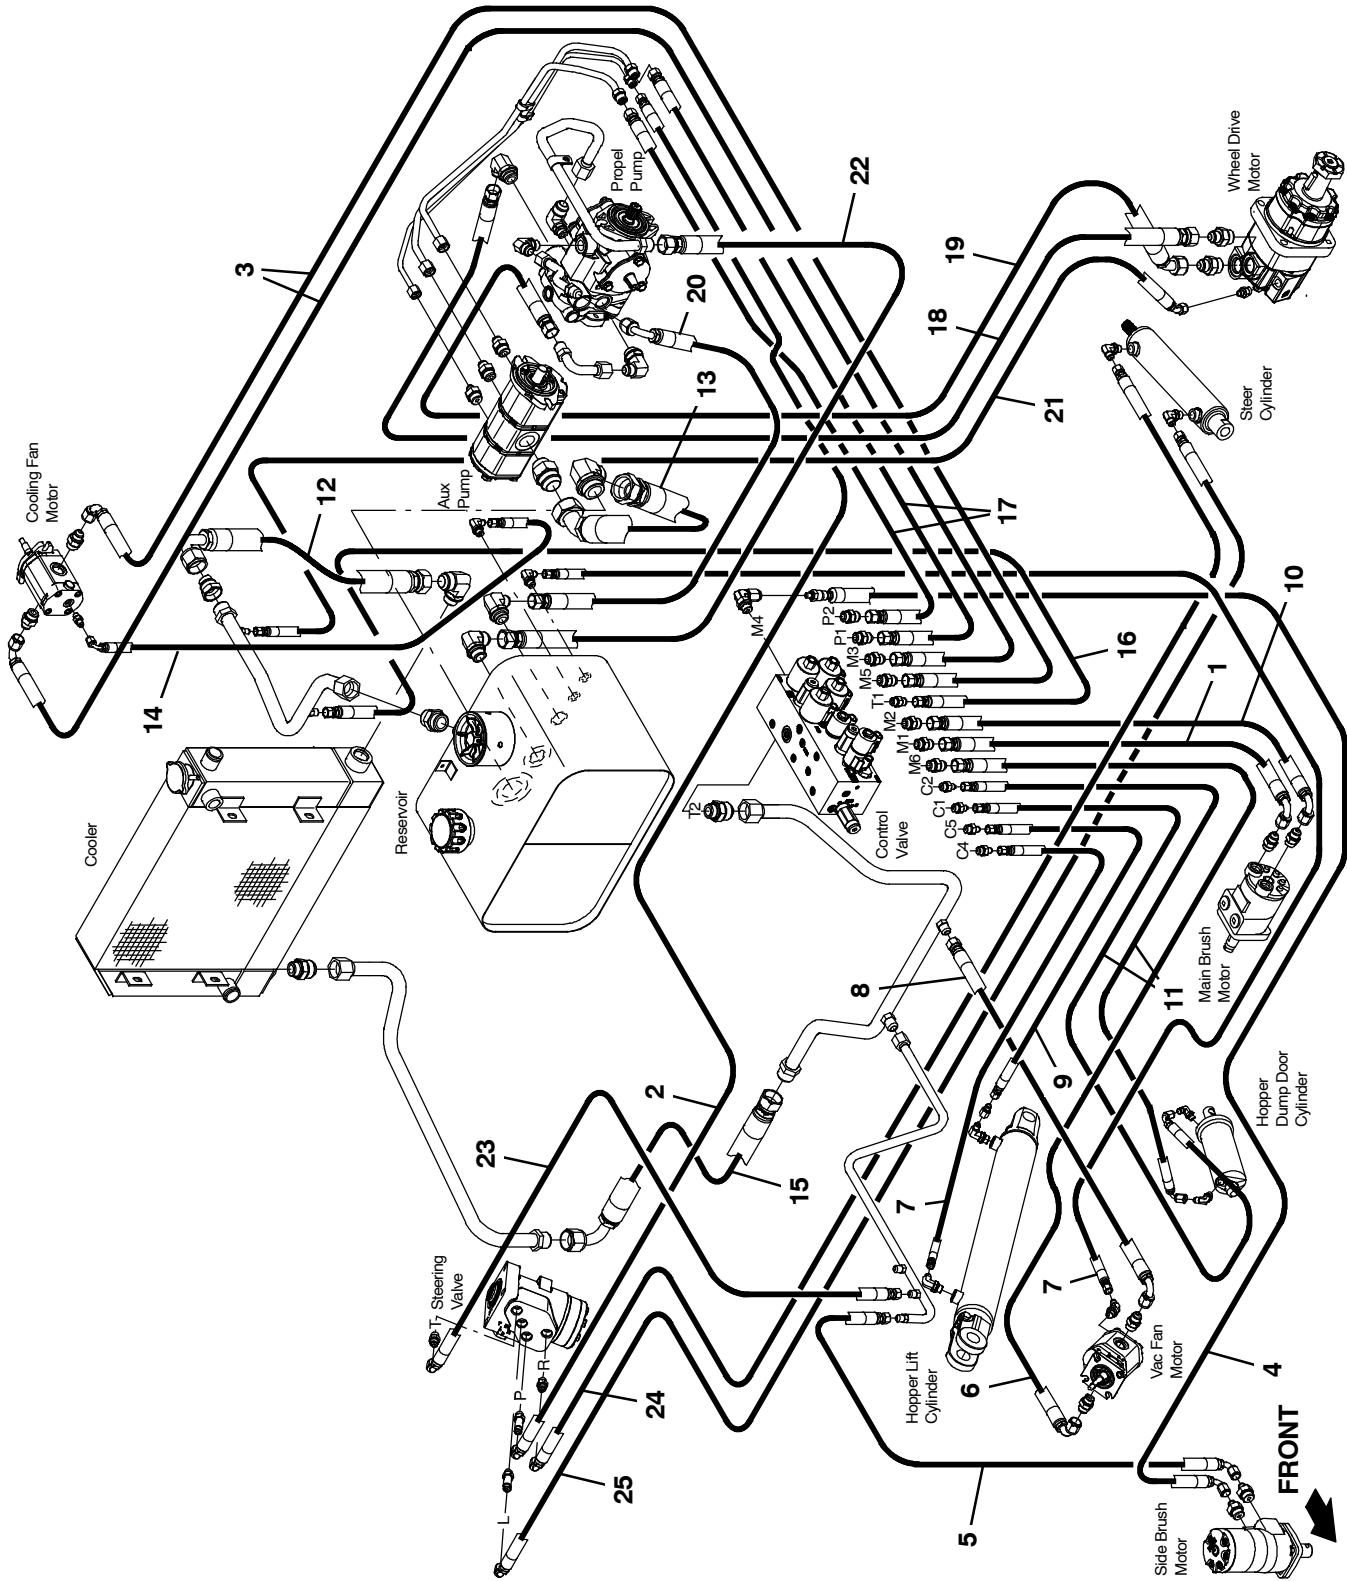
Propel Pump

Wheel Drive Motor

22

3

20

19

18

13

Steer Cylinder

21

Cooling Fan Motor

12

Aux Pump

17

M4

P2

P1

M3

M5

10

16

T1

14

M2

M1

1

M6

C2

C1

C5

C4

Reservoir

T2

Control Valve

Cooler

Main Brush Motor

8

11

9

Hopper Dump Door Cylinder

2

23

15

7

7

T

Steering Valve

P

R

Hopper Lift Cylinder

6

Vac Fan Motor

4

24

FRONT

L

25

5

Side Brush Motor